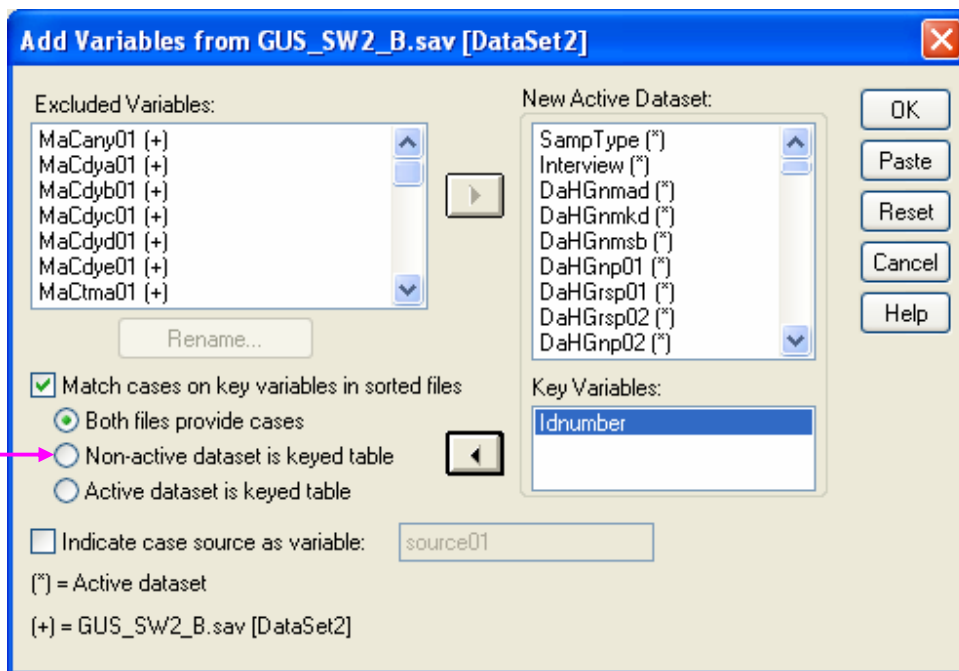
Add Variables from GUS_SW2_B.sav [DataSet2]

Excluded Variables:
MaCany01 (+)
MaCdya01 (+)
MaCdyb01 (+)
MaCdyc01 (+)
MaCdyd01 (+)
MaCdye01 (+)
MaCtma01 (+)

Rename...

New Active Dataset:
SampType (*)
Interview (*)
DaHGnmad (*)
DaHGnmkd (*)
DaHGnmsb (*)
DaHGnp01 (*)
DaHGrsp01 (*)
DaHGrsp02 (*)
DaHGnp02 (*)

OK
Paste
Reset
Cancel
Help

Match cases on key variables in sorted files
Both files provide cases
Non-active dataset is keyed table
Active dataset is keyed table

Key Variables:
Idnumber

Indicate case source as variable: source01

(*) = Active dataset

(+) = GUS_SW2_B.sav [DataSet2]